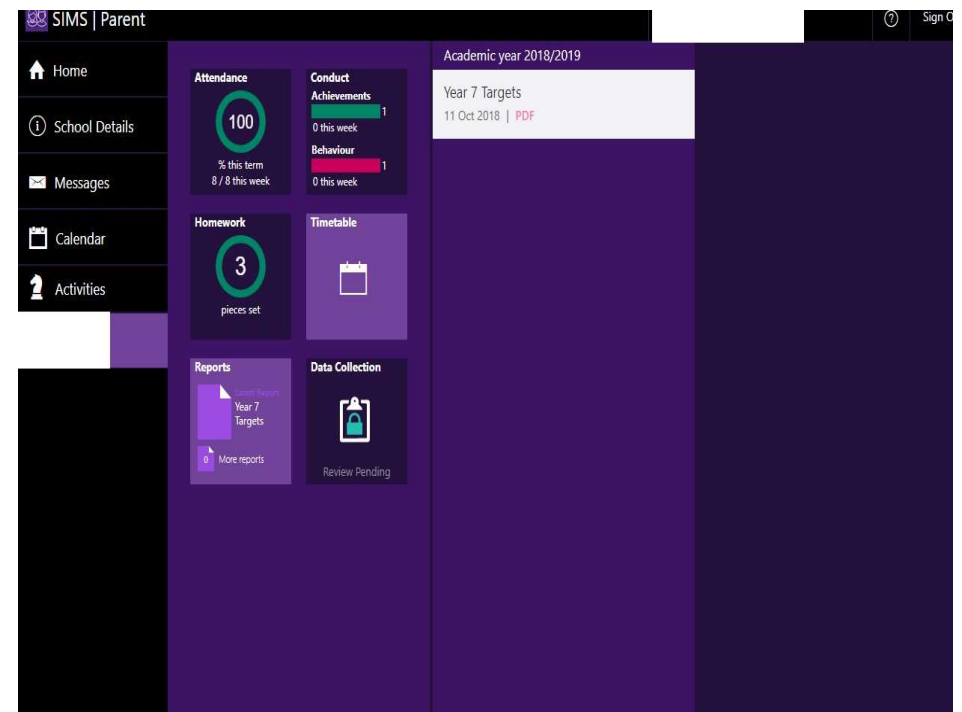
SIMS | Parent

Sign O

Home

School Details

Messages

Calendar

Activities

Attendance

100

% this term
8 / 8 this week

Conduct
Achievements
1
0 this week
Behaviour
1
0 this week

Homework

3

pieces set

Timetable

Reports

Latest Report
Year 7
Targets

0 More reports

Data Collection

Review Pending

Academic year 2018/2019

Year 7 Targets
11 Oct 2018 | PDF